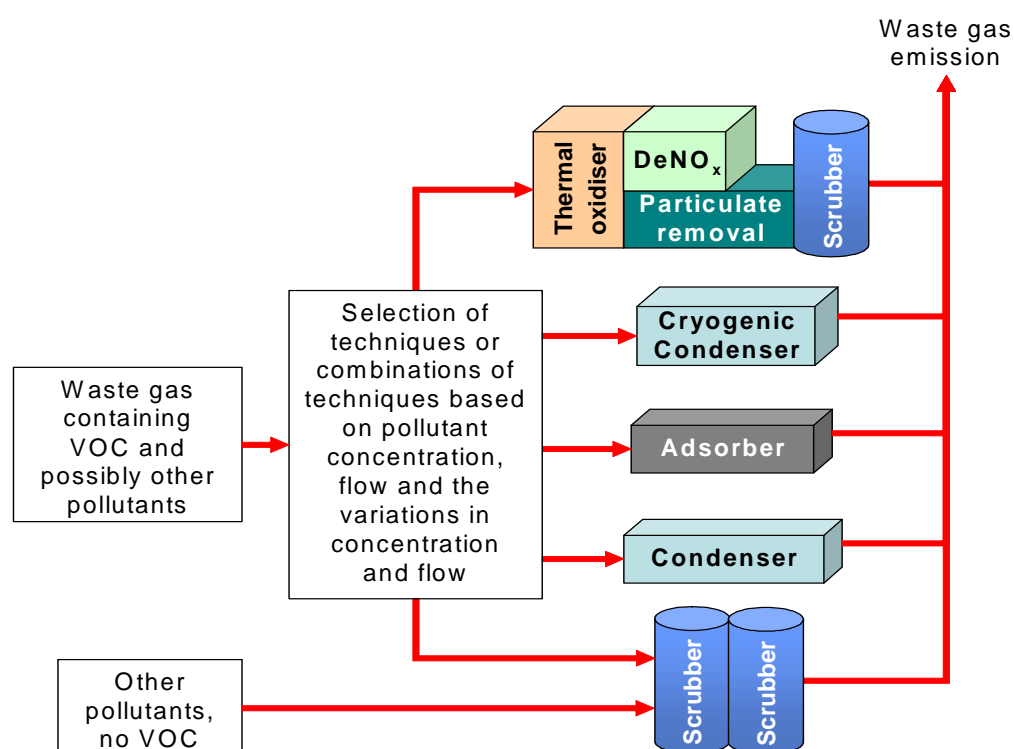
Waste gas emission

Thermal oxidiser

$DeNO_x$

Particulate removal

Scrubber

Waste gas containing VOC and possibly other pollutants

Selection of techniques or combinations of techniques based on pollutant concentration, flow and the variations in concentration and flow

Cryogenic Condenser

Adsorber

Condenser

Other pollutants, no VOC

Scrubber

Scrubber